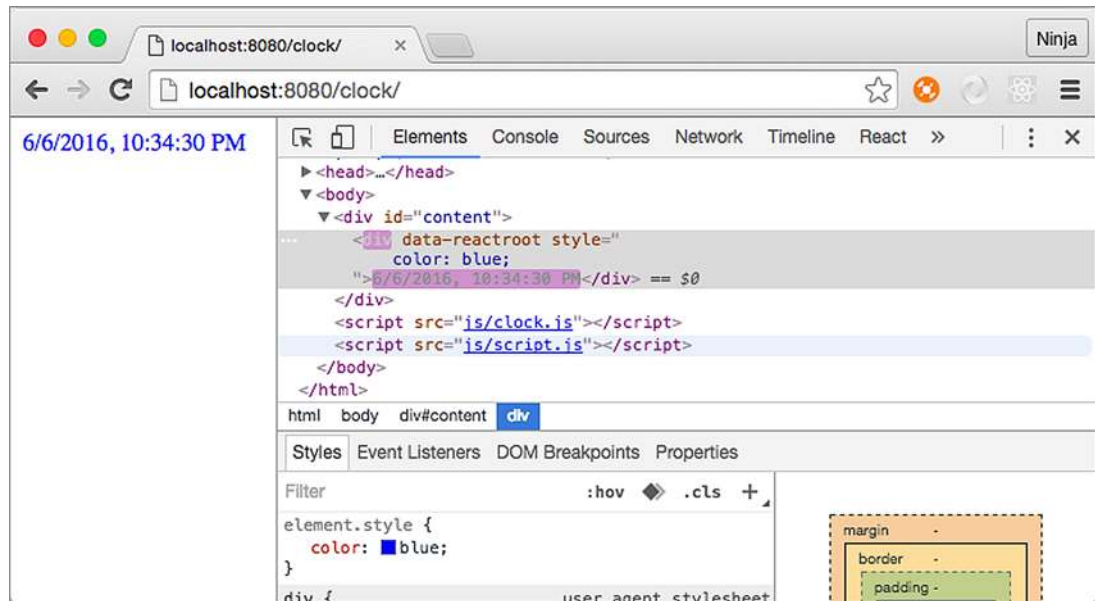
localhost:8080/clock/ ×

Ninja

localhost:8080/clock/

6/6/2016, 10:34:30 PM

Elements Console Sources Network Timeline React »

▶<head>…</head>
▼<body>
▼<div id="content">
<div data-reactroot style="
color: blue;
">6/6/2016, 10:34:30 PM</div> == $0
</div>
<script src="js/clock.js"></script>
<script src="js/script.js"></script>
</body>
</html>

html body div#content div

Styles Event Listeners DOM Breakpoints Properties

Filter :hov .cls +

element.style {
color: blue;
}

div { user agent stylesheet

margin -
border -
padding -